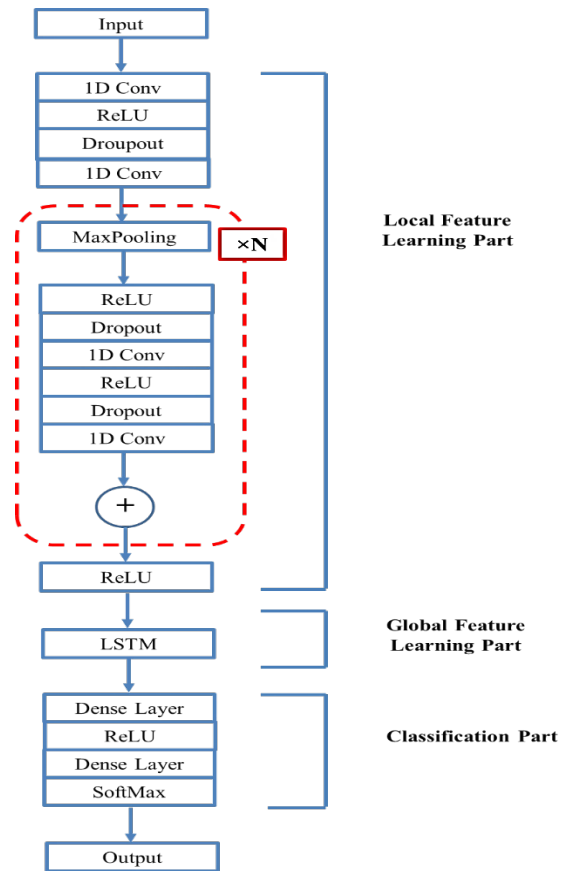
Input

1D Conv

ReLU

Droupout

1D Conv

MaxPooling

×N

ReLU

Dropout

1D Conv

ReLU

Dropout

1D Conv

+

ReLU

Local Feature Learning Part

LSTM

Global Feature Learning Part

Dense Layer

ReLU

Dense Layer

SoftMax

Classification Part

Output